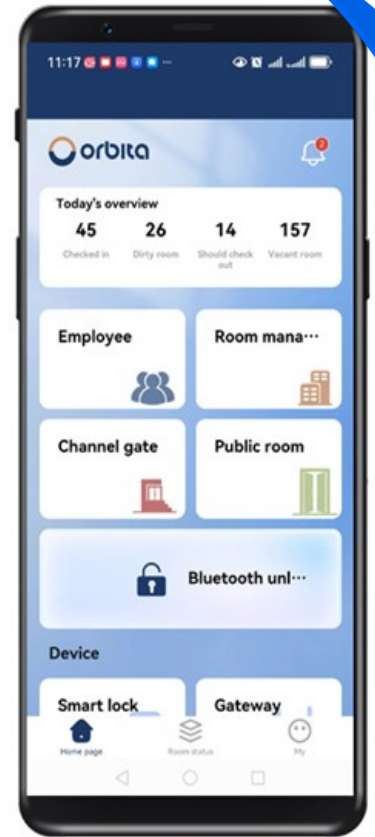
11:17

orbita

2

Today's overview

| 45 | 26 | 14 | 157 |
|---|---|---|---|
| Checked in | Dirty room | Should check out | Vacant room |

Employee

Room mana···

Channel gate

Public room

Bluetooth unl···

Device

Smart lock

Gateway

Home page

Room status

My